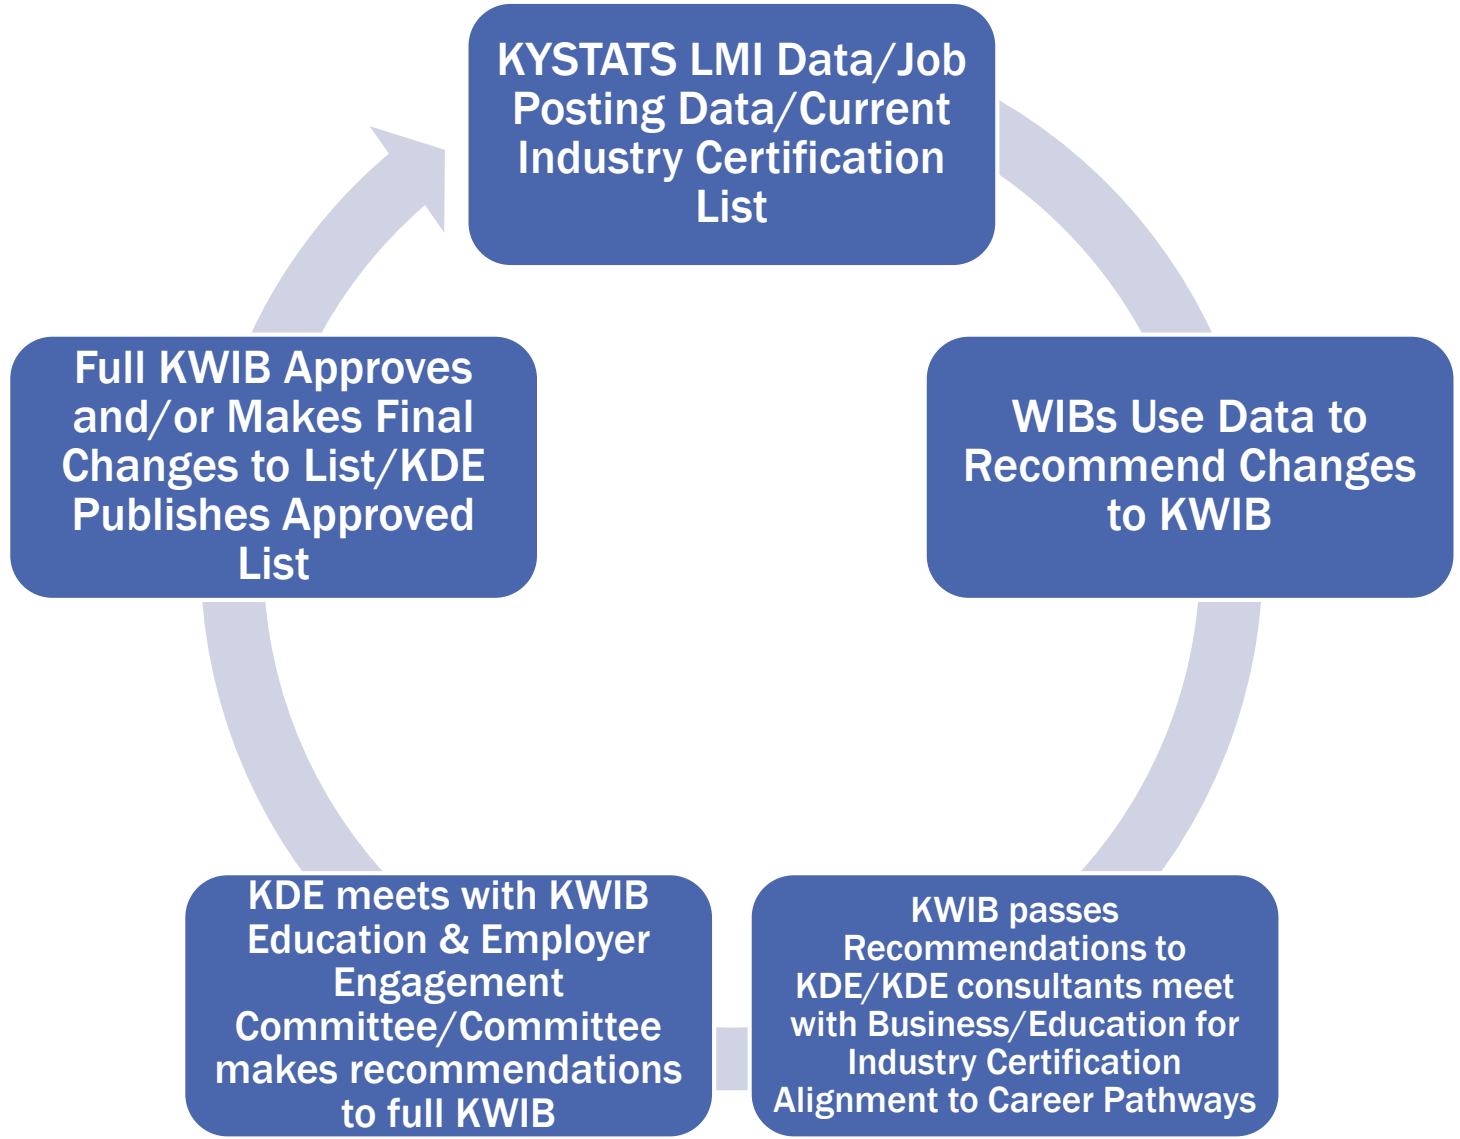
KYSTATS LMI Data/Job Posting Data/Current Industry Certification List

WIBs Use Data to Recommend Changes to KWIB

KWIB passes Recommendations to KDE/KDE consultants meet with Business/Education for Industry Certification Alignment to Career Pathways

KDE meets with KWIB Education & Employer Engagement Committee/Committee makes recommendations to full KWIB

Full KWIB Approves and/or Makes Final Changes to List/KDE Publishes Approved List